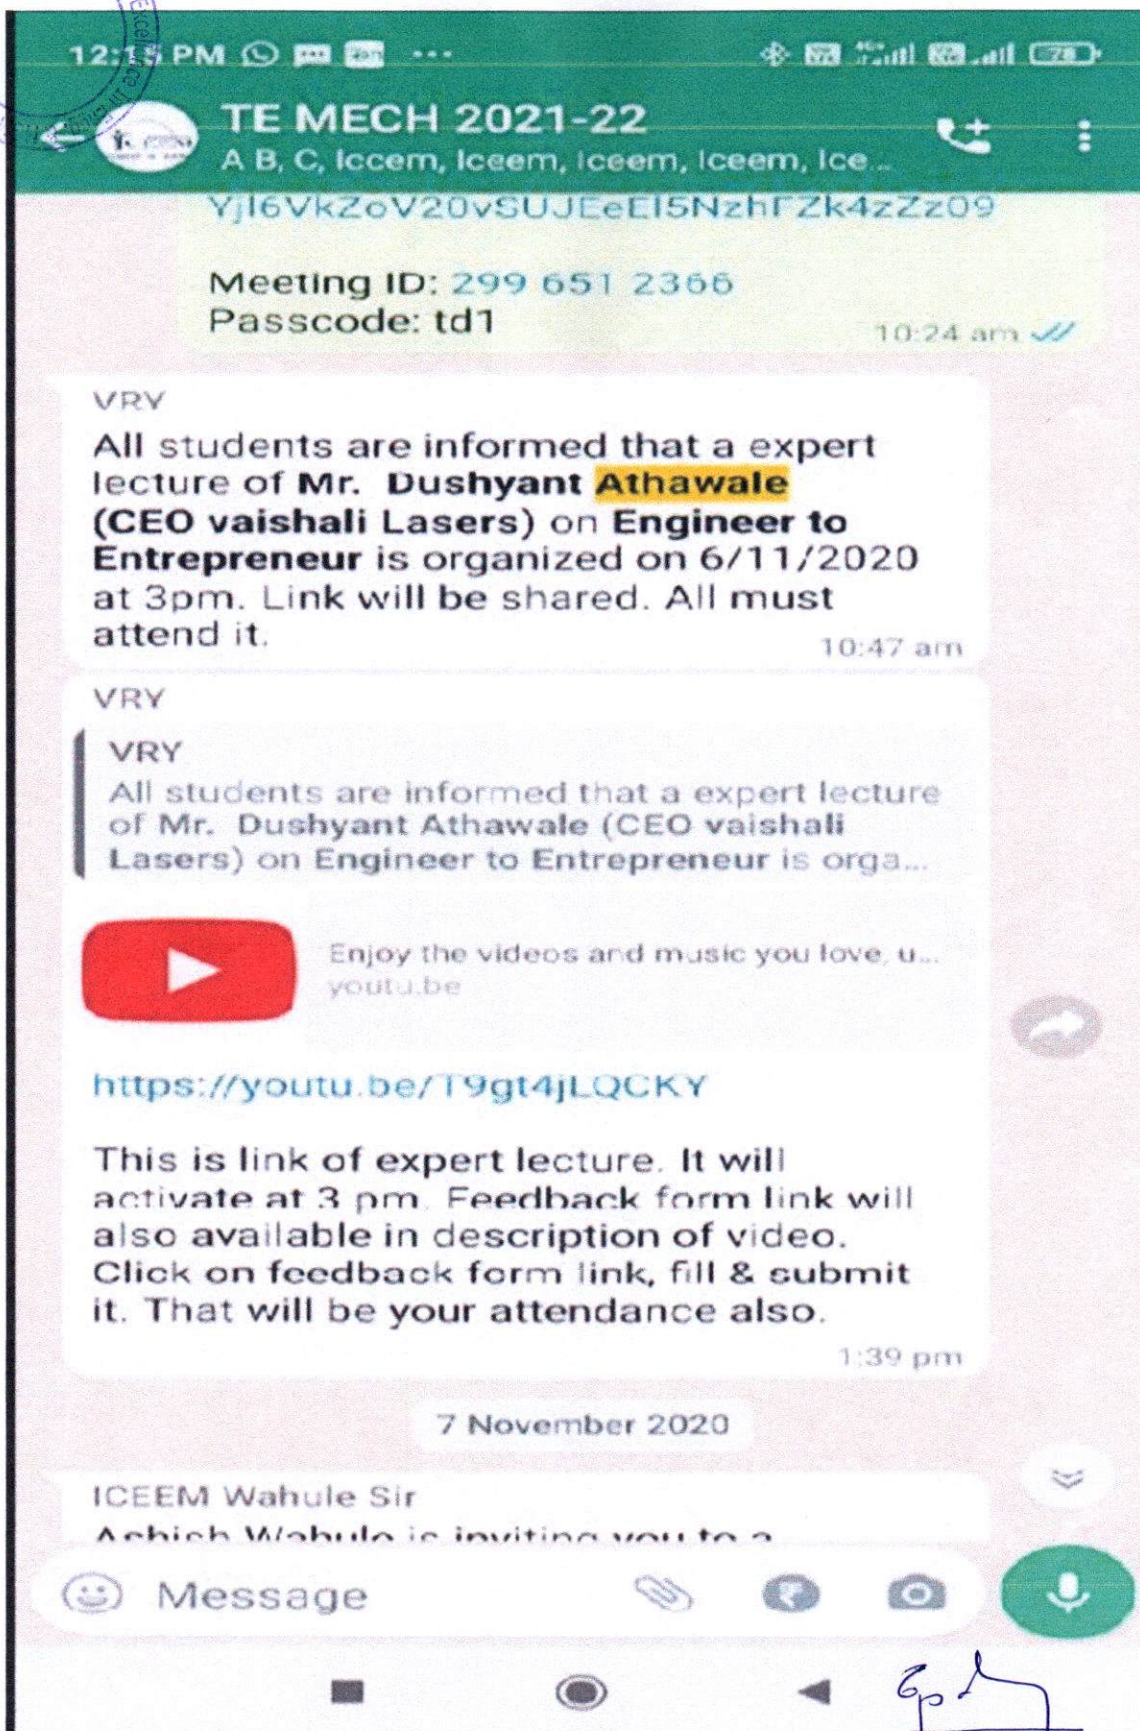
12:15 PM

TE MECH 2021-22
A B, C, Iccem, Iceem, Iceem, Iceem, Ice...

Yjl6VkZoV20vSUJEeEI5NzhFZk4zZz09

Meeting ID: 299 651 2366
Passcode: td1
10:24 am

VRY
All students are informed that a expert lecture of **Mr. Dushyant Athawale (CEO vaishali Lasers)** on **Engineer to Entrepreneur** is organized on 6/11/2020 at 3pm. Link will be shared. All must attend it.
10:47 am

VRY
VRY
All students are informed that a expert lecture of Mr. Dushyant Athawale (CEO vaishali Lasers) on Engineer to Entrepreneur is orga...

Enjoy the videos and music you love, u...
youtu.be

https://youtu.be/T9gt4jLQCKY

This is link of expert lecture. It will activate at 3 pm. Feedback form link will also available in description of video. Click on feedback form link, fill & submit it. That will be your attendance also.
1:39 pm

7 November 2020

ICEEM Wahule Sir
Ashish Wahule is inviting you to a

Message